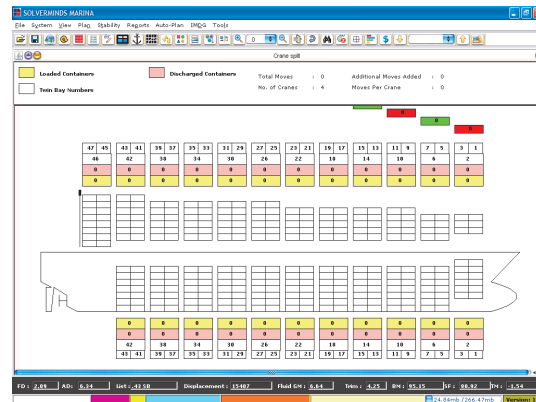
SOLVERMINDS MARINA

File System View Plan Stability Reports Auto-Plan IMDG Tools

0

Crane split

Loaded Containers

Discharged Containers

Twin Bay Numbers

Total Moves : 0

No. of Cranes : 4

Additional Moves Added : 0

Moves Per Crane : 0

0

0

| 47 | 45 | 43 | 41 | 39 | 37 | 35 | 33 | 31 | 29 | 27 | 25 | 23 | 21 | 19 | 17 | 15 | 13 | 11 | 9 | 7 | 5 | 3 | 1 |
|---|---|---|---|---|---|---|---|---|---|---|---|---|---|---|---|---|---|---|---|---|---|---|---|
| 46 | | 42 | | 38 | | 34 | | 30 | | 26 | | 22 | | 18 | | 14 | | 10 | | 6 | | 2 | |
| 0 | | 0 | | 0 | | 0 | | 0 | | 0 | | 0 | | 0 | | 0 | | 0 | | 0 | | 0 | |
| 0 | | 0 | | 0 | | 0 | | 0 | | 0 | | 0 | | 0 | | 0 | | 0 | | 0 | | 0 | |

| 0 | | 0 | | 0 | | 0 | | 0 | | 0 | | 0 | | 0 | | 0 | | 0 | | 0 | |
|---|---|---|---|---|---|---|---|---|---|---|---|---|---|---|---|---|---|---|---|---|---|
| 0 | | 0 | | 0 | | 0 | | 0 | | 0 | | 0 | | 0 | | 0 | | 0 | | 0 | |
| 42 | | 38 | | 34 | | 30 | | 26 | | 22 | | 18 | | 14 | | 10 | | 6 | | 2 | |
| 43 | 41 | 39 | 37 | 35 | 33 | 31 | 29 | 27 | 25 | 23 | 21 | 19 | 17 | 15 | 13 | 11 | 9 | 7 | 5 | 3 | 1 |

FD : 2.09 AD : 6.34 List : .43 SB Displacement : 15407 Fluid GM : 6.64 Trim : 4.25 BM : 95.15 SF : 88.92 TM : -1.54

24.84mb /266.47mb Version: 1